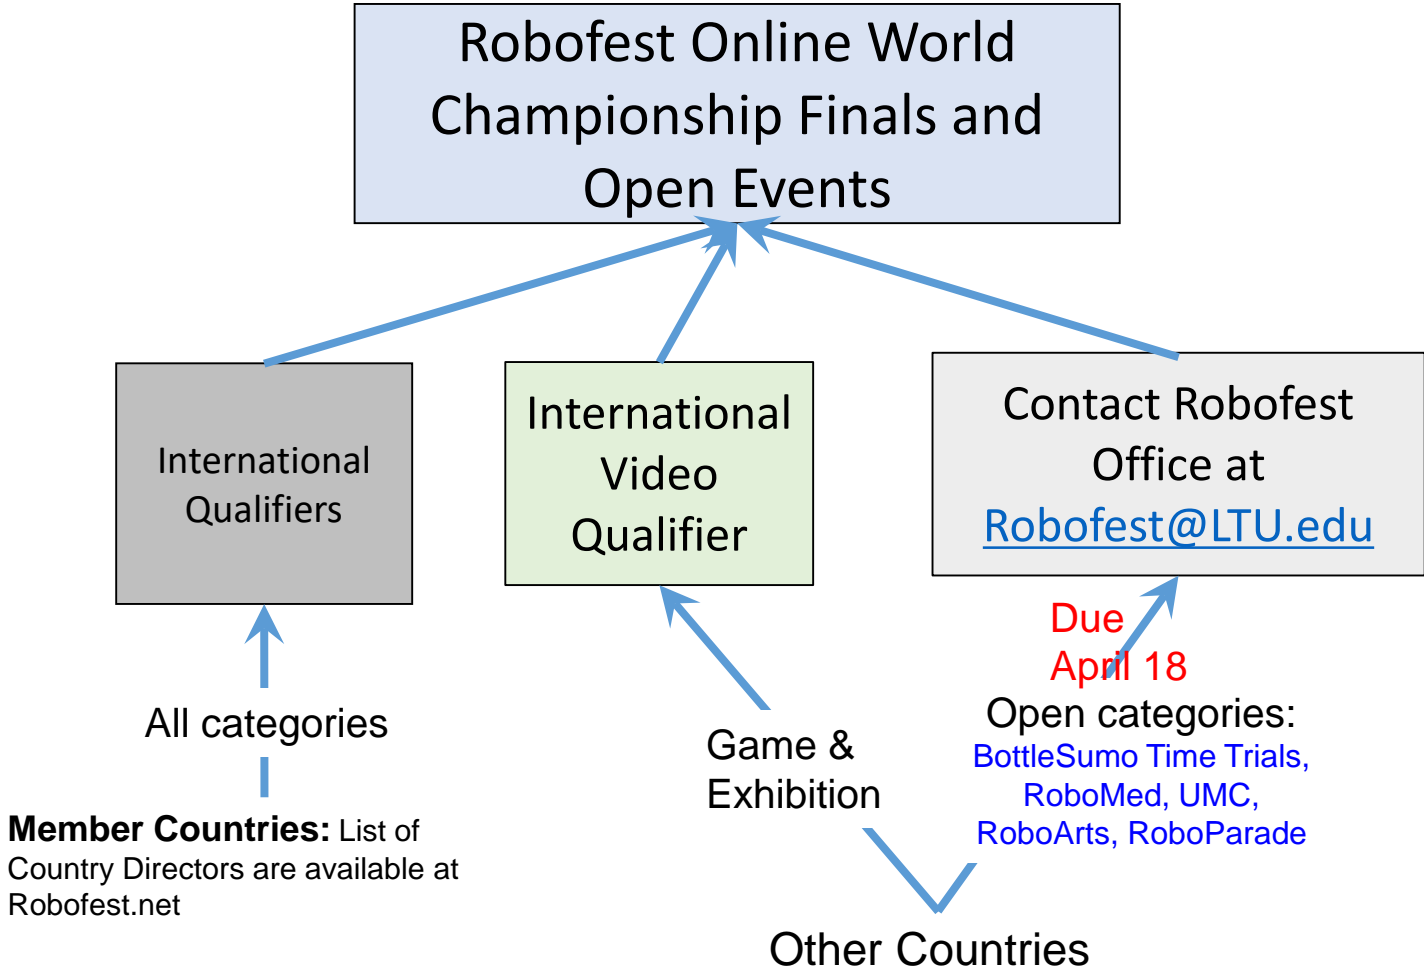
Robofest Online World Championship Finals and Open Events

International Qualifiers

International Video Qualifier

Contact Robofest Office at Robofest@LTU.edu

Due April 18

Open categories: BottleSumo Time Trials, RoboMed, UMC, RoboArts, RoboParade

All categories

Game & Exhibition

**Member Countries:** List of Country Directors are available at Robofest.net

Other Countries